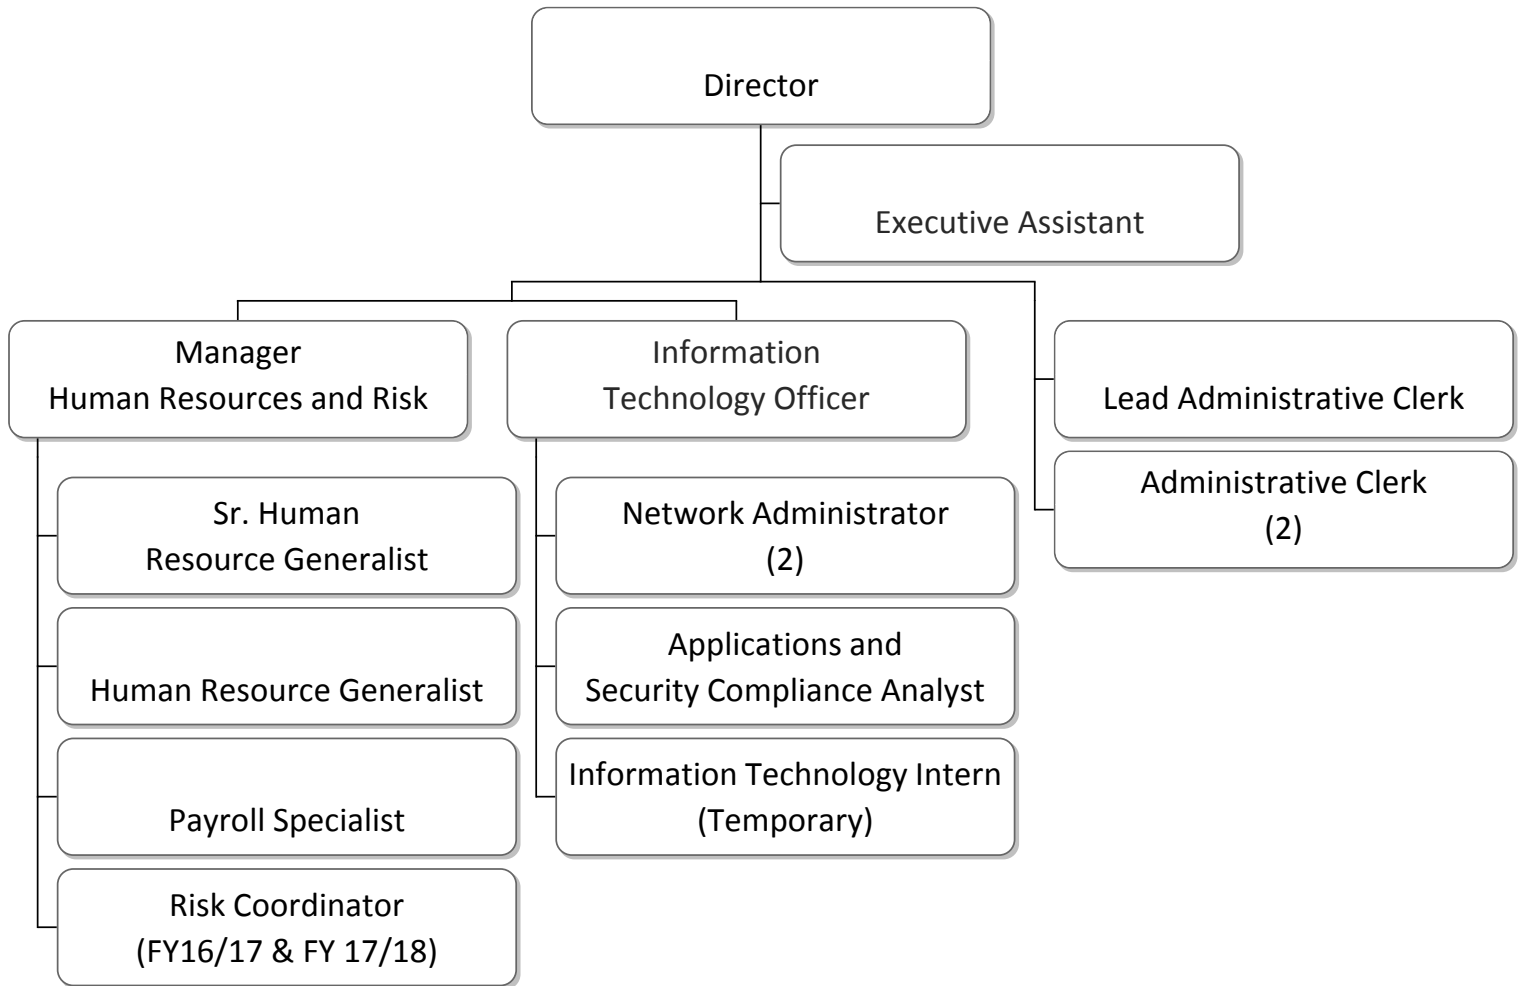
Director

Executive Assistant

Manager
Human Resources and Risk

Sr. Human
Resource Generalist

Human Resource Generalist

Payroll Specialist

Risk Coordinator
(FY16/17 & FY 17/18)

Information
Technology Officer

Network Administrator
(2)

Applications and
Security Compliance Analyst

Information Technology Intern
(Temporary)

Lead Administrative Clerk

Administrative Clerk
(2)